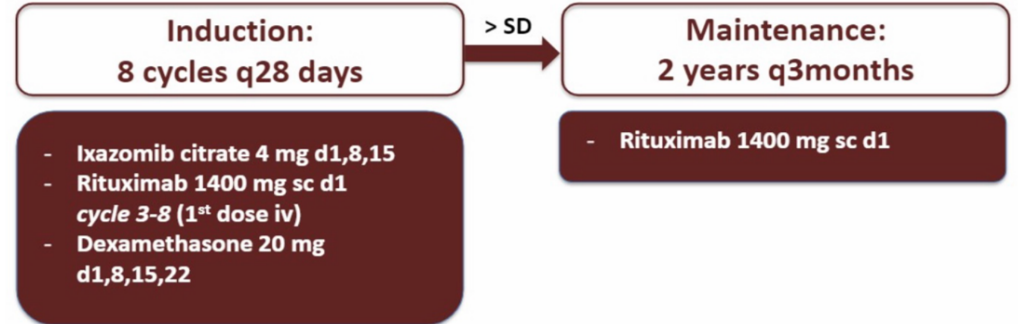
Induction:
8 cycles q28 days

> SD

Maintenance:
2 years q3months

- Ixazomib citrate 4 mg d1,8,15
- Rituximab 1400 mg sc d1 *cycle 3-8* (1$^{st}$ dose iv)
- Dexamethasone 20 mg d1,8,15,22

- Rituximab 1400 mg sc d1